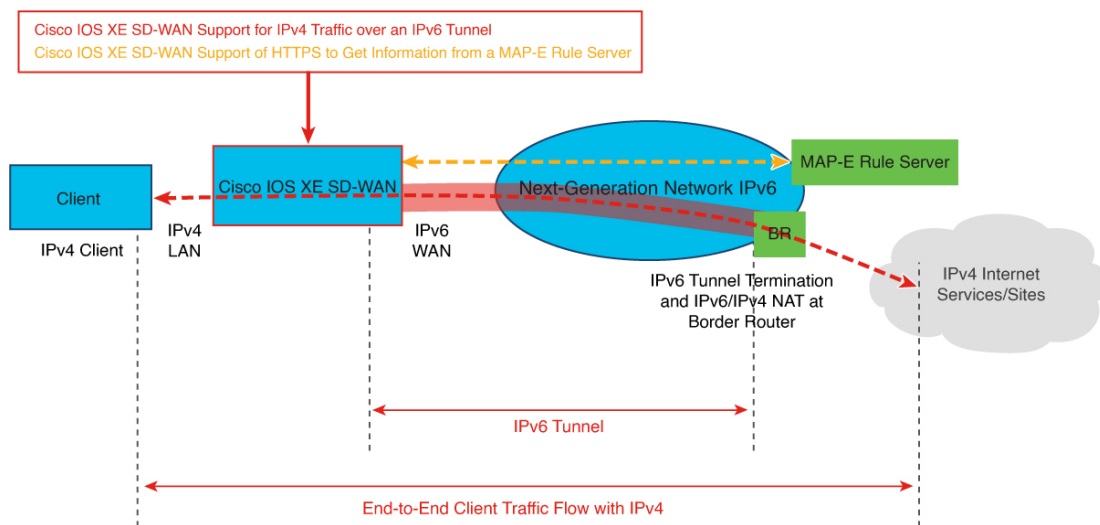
Cisco IOS XE SD-WAN Support for IPv4 Traffic over an IPv6 Tunnel
Cisco IOS XE SD-WAN Support of HTTPS to Get Information from a MAP-E Rule Server

Client

Cisco IOS XE SD-WAN

Next-Generation Network IPv6

MAP-E Rule Server

BR

IPv4 Client

IPv4
LAN

IPv6
WAN

IPv6 Tunnel Termination and IPv6/IPv4 NAT at Border Router

IPv4 Internet Services/Sites

IPv6 Tunnel

End-to-End Client Traffic Flow with IPv4